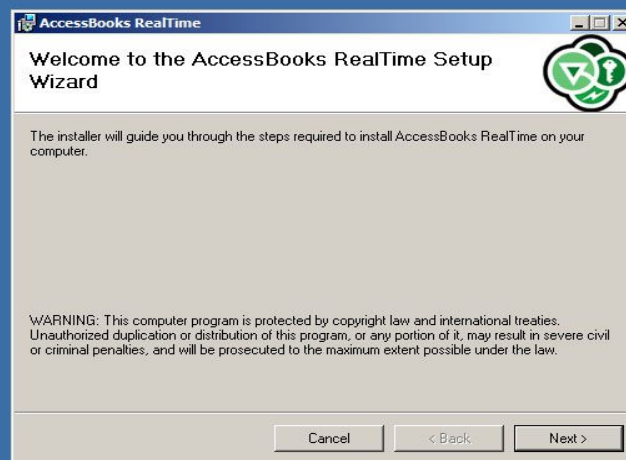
AccessBooks RealTime

Welcome to the AccessBooks RealTime Setup Wizard

The installer will guide you through the steps required to install AccessBooks RealTime on your computer.

WARNING: This computer program is protected by copyright law and international treaties. Unauthorized duplication or distribution of this program, or any portion of it, may result in severe civil or criminal penalties, and will be prosecuted to the maximum extent possible under the law.

Cancel

< Back

Next >